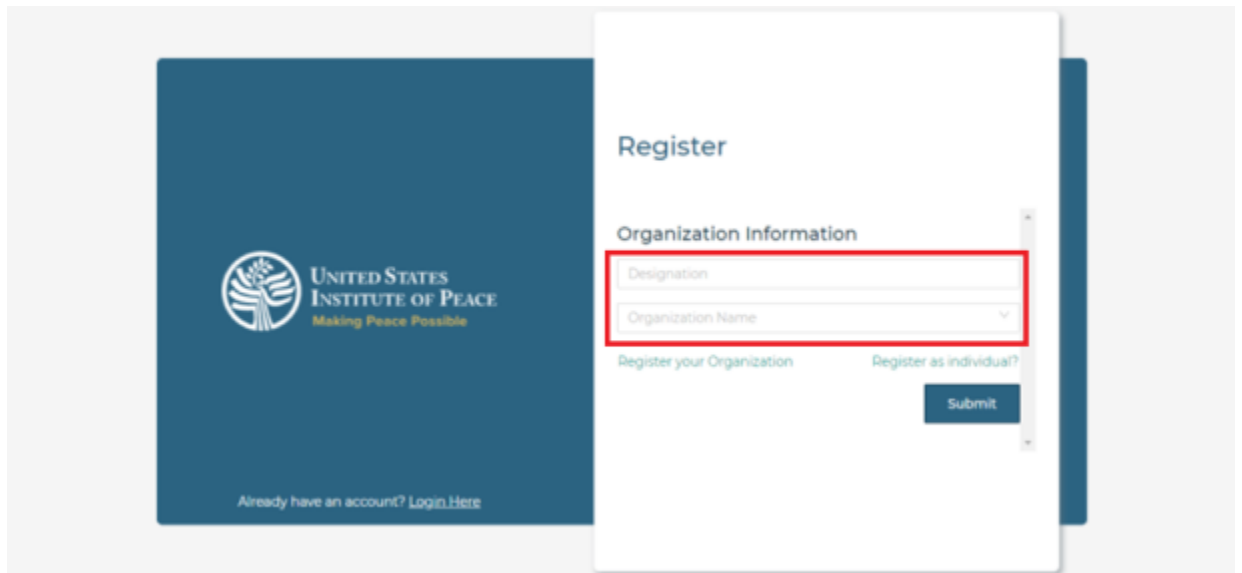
United States Institute of Peace
Making Peace Possible

Already have an account? Login Here

Register

Organization Information

Designation

Organization Name

Register your Organization

Register as individual?

Submit